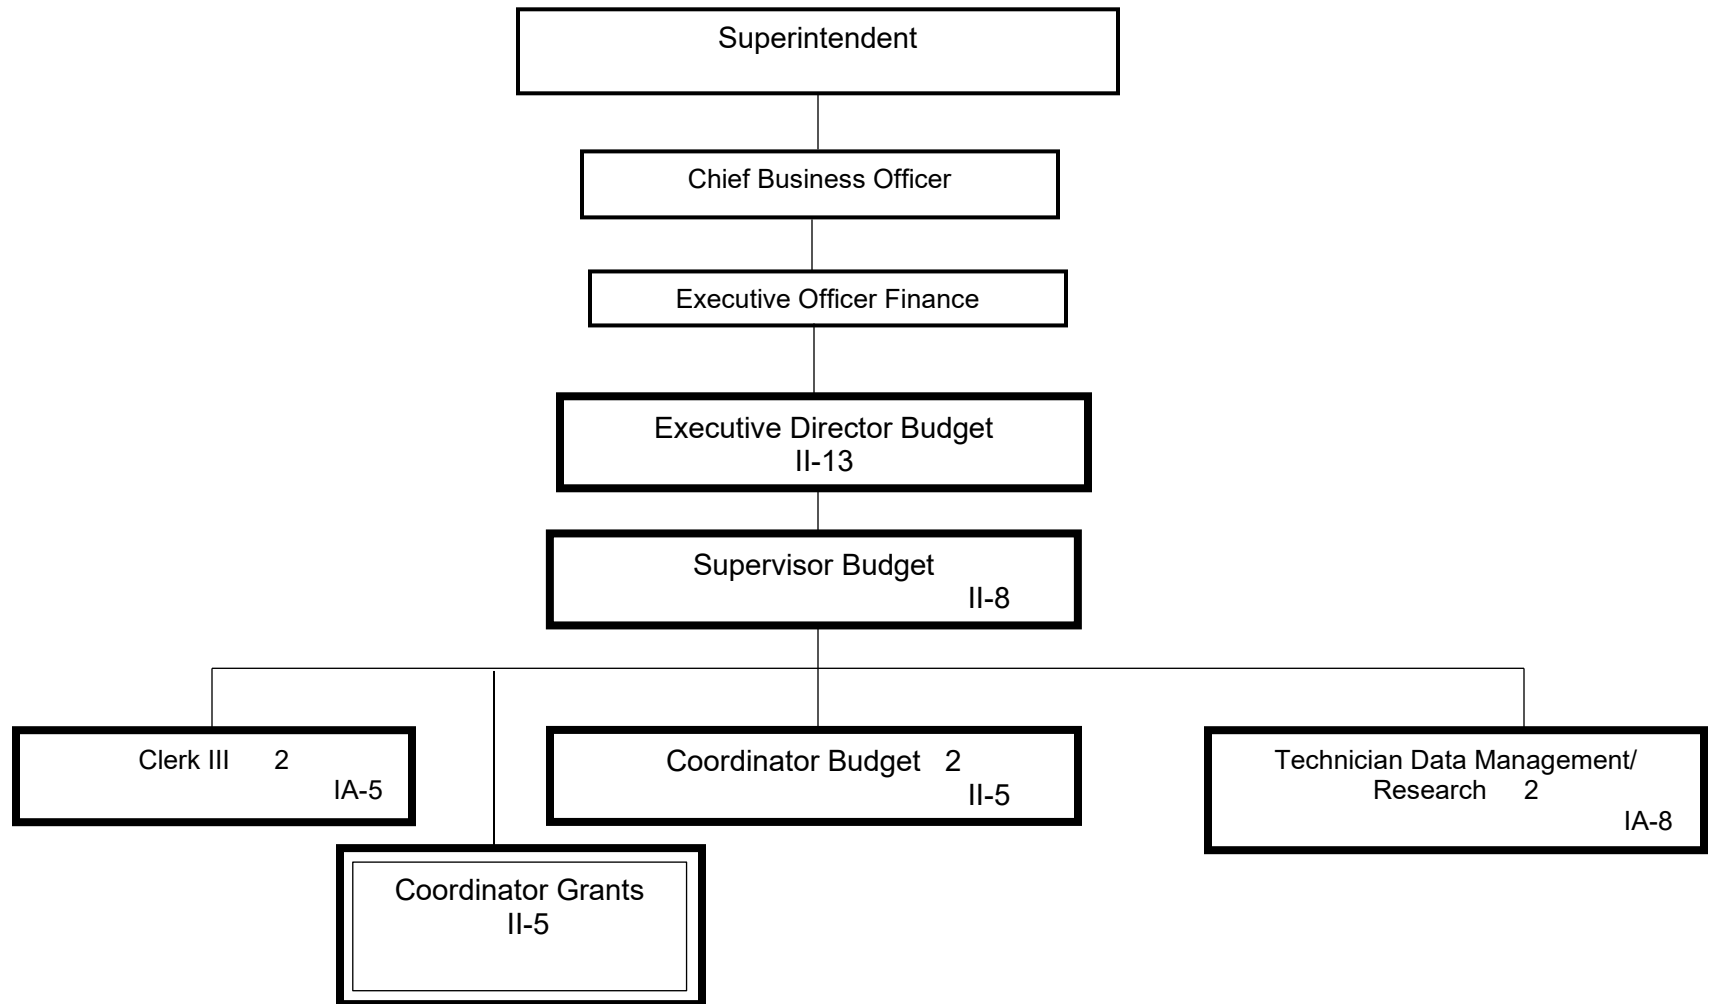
Superintendent

Chief Business Officer

Executive Officer Finance

Executive Director Budget
II-13

Supervisor Budget
II-8

Clerk III 2
IA-5

Coordinator Budget 2
II-5

Technician Data Management/ Research 2
IA-8

Coordinator Grants
II-5